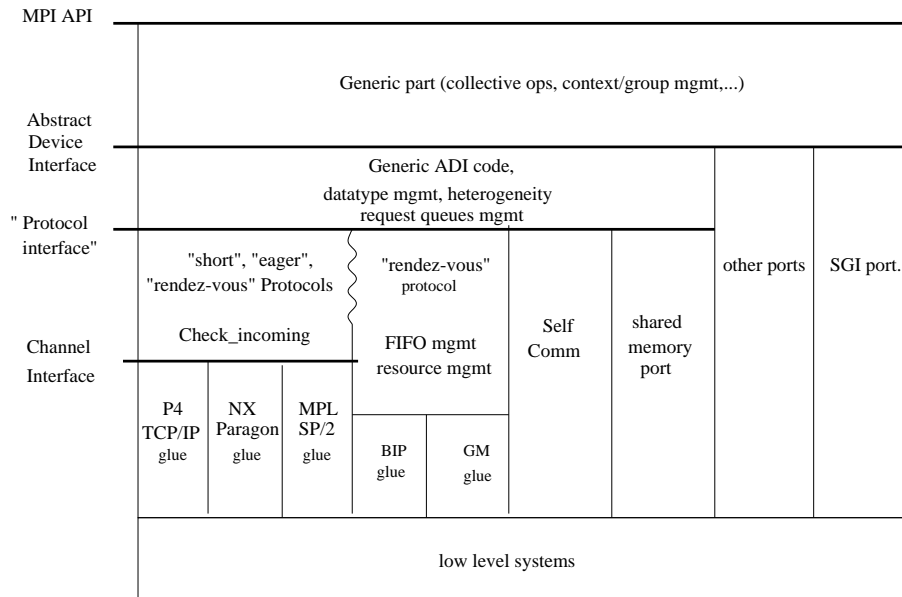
MPI API

Generic part (collective ops, context/group mgmt,...)

Abstract Device Interface

Generic ADI code, datatype mgmt, heterogeneity request queues mgmt

" Protocol interface"

"short", "eager", "rendez-vous" Protocols

Check_incoming

"rendez-vous" protocol

FIFO mgmt resource mgmt

Self Comm

shared memory port

other ports

SGI port.

Channel Interface

P4 TCP/IP glue

NX Paragon glue

MPL SP/2 glue

BIP glue

GM glue

low level systems